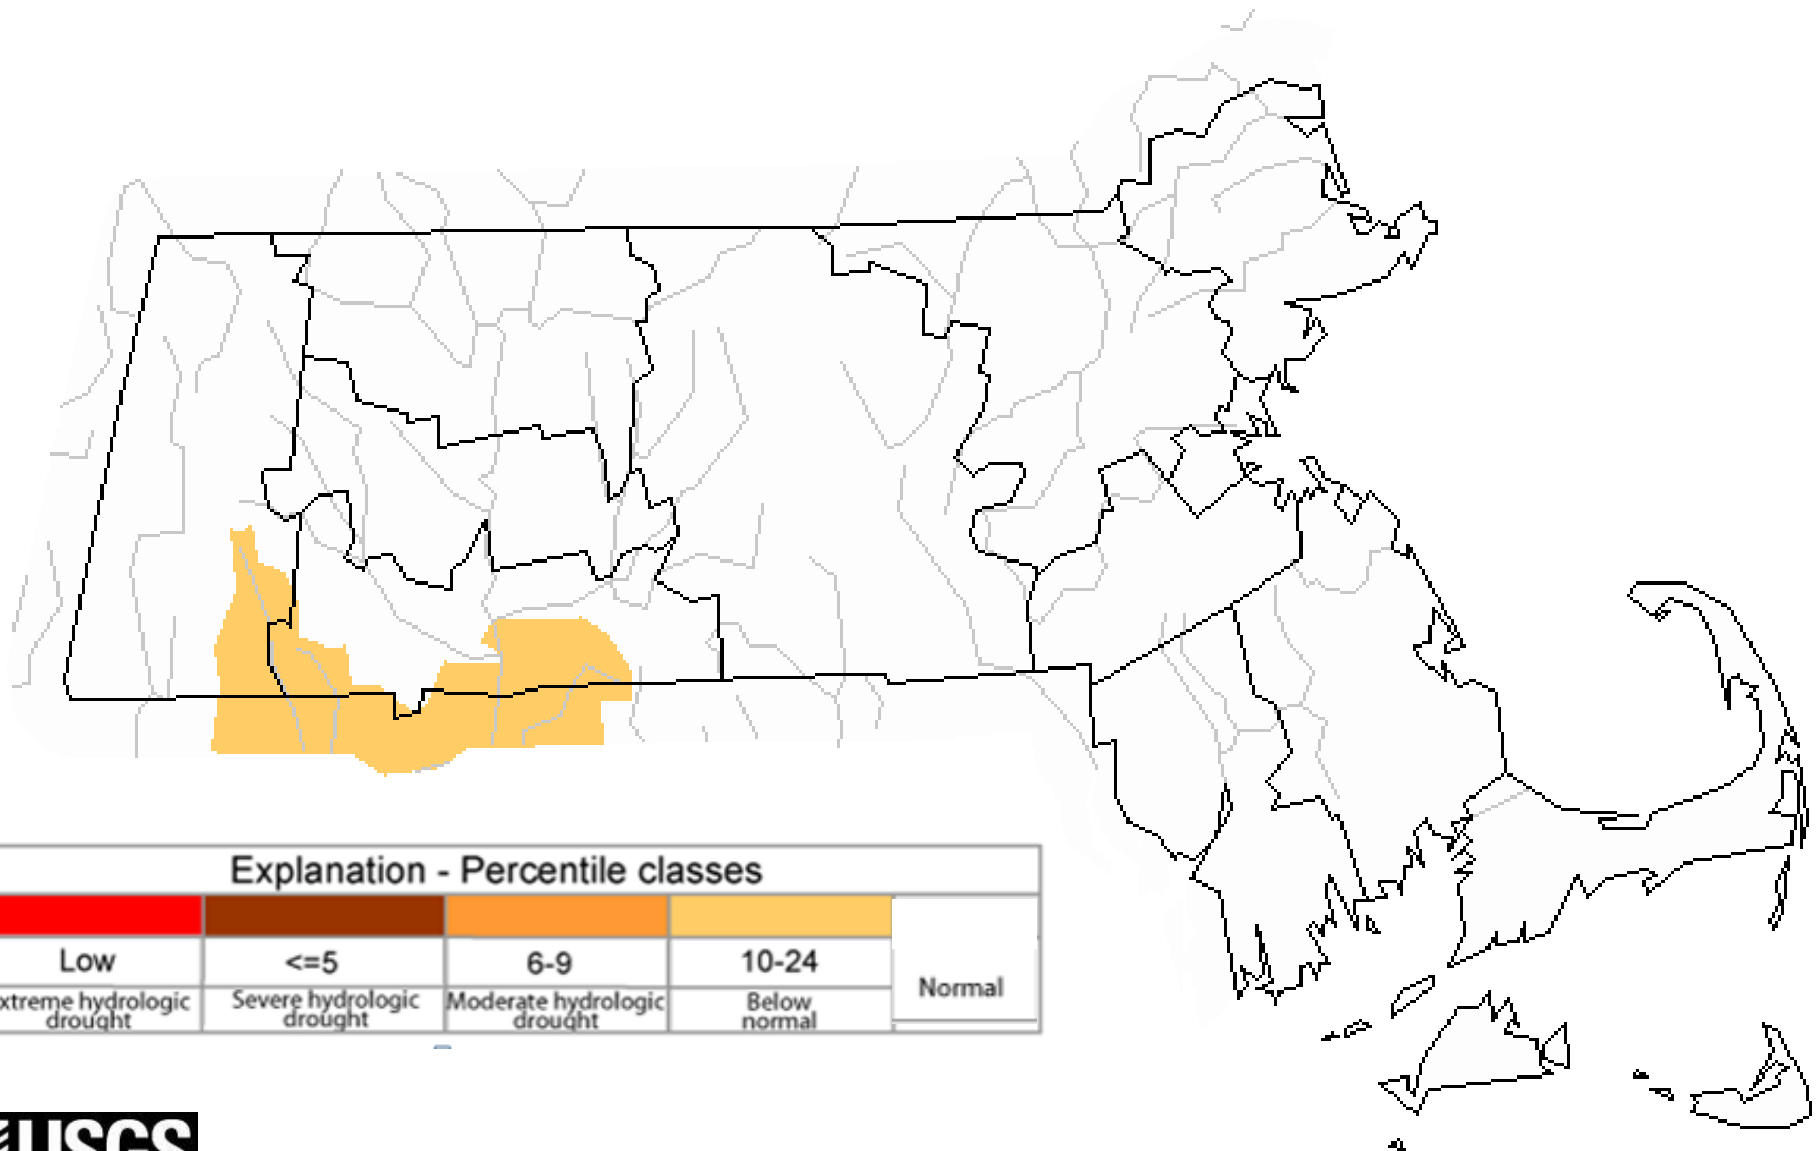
Explanation - Percentile classes

| Low | <=5 | 6-9 | 10-24 | Normal |
|---|---|---|---|---|
| xtreme hydrologic drought | Severe hydrologic drought | Moderate hydrologic drought | Below normal | |

USGS